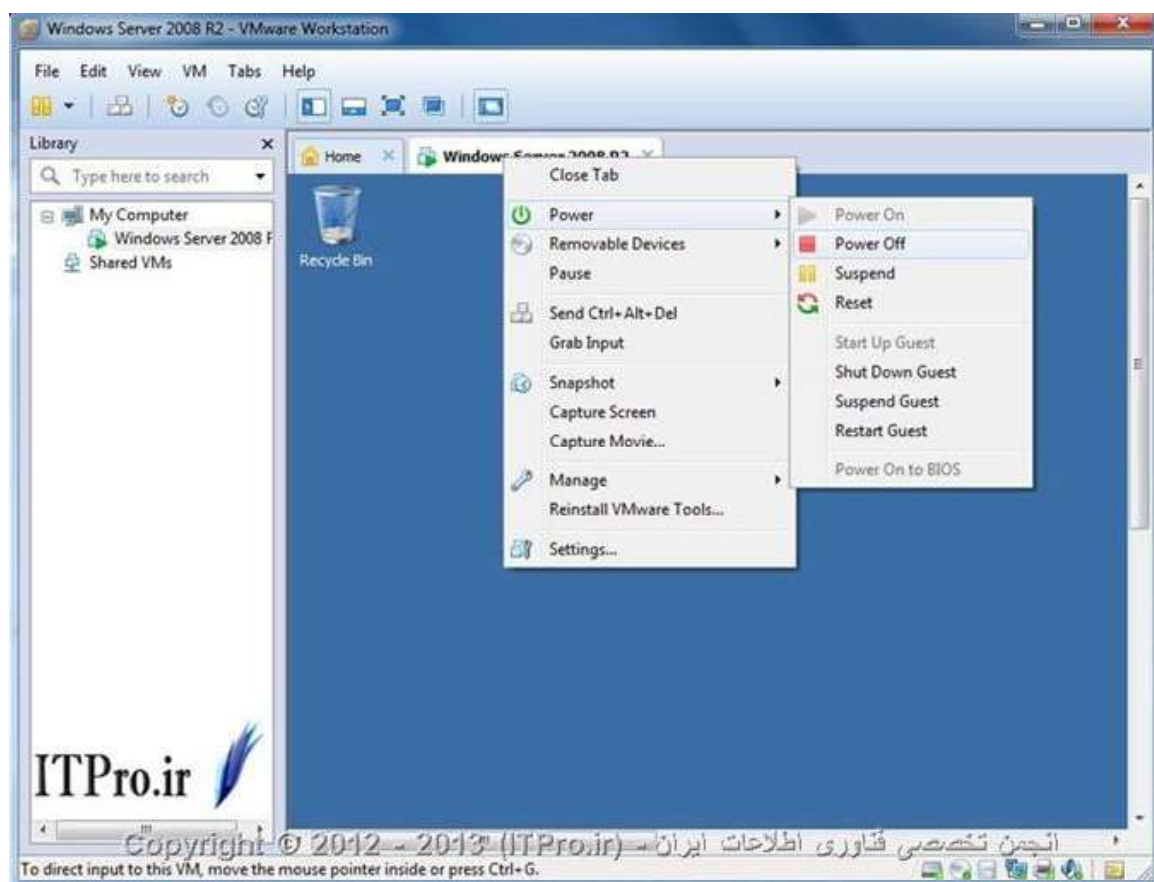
Windows Server 2008 R2 - VMware Workstation

File Edit View VM Tabs Help

Library
Type here to search
My Computer
Windows Server 2008 F
Shared VMs

Home
Windows Server 2008 R2

Recycle Bin

Close Tab
Power
Removable Devices
Pause
Send Ctrl+Alt+Del
Grab Input
Snapshot
Capture Screen
Capture Movie...
Manage
Reinstall VMware Tools...
Settings...

Power On
Power Off
Suspend
Reset
Start Up Guest
Shut Down Guest
Suspend Guest
Restart Guest
Power On to BIOS

ITPro.ir

Copyright © 2012 - 2013 (ITPro.ir) - انجمن تخصصی فناوری اطلاعات ایران

To direct input to this VM, move the mouse pointer inside or press Ctrl+G.